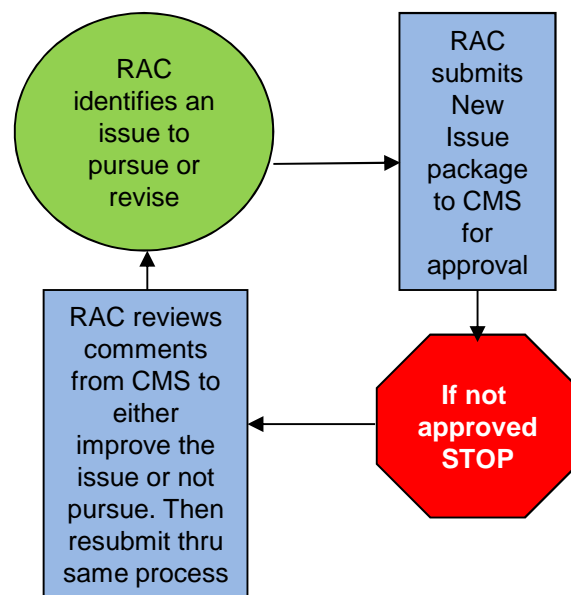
RAC identifies an issue to pursue or revise

RAC submits New Issue package to CMS for approval

If not approved STOP

RAC reviews comments from CMS to either improve the issue or not pursue. Then resubmit thru same process